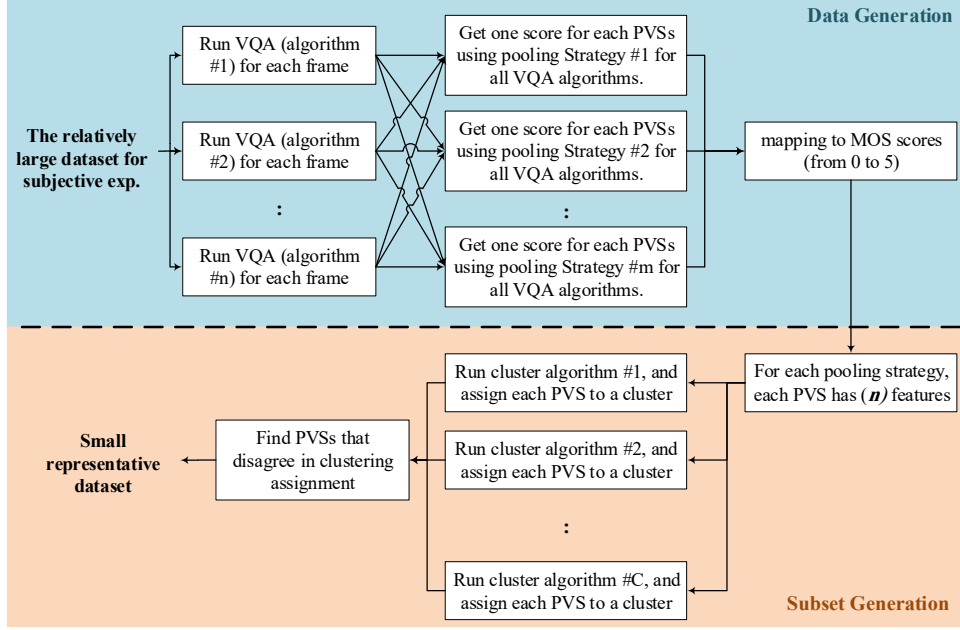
Data Generation

The relatively large dataset for subjective exp.

Run VQA (algorithm #1) for each frame

Run VQA (algorithm #2) for each frame

:

Run VQA (algorithm #n) for each frame

Get one score for each PVSs using pooling Strategy #1 for all VQA algorithms.

Get one score for each PVSs using pooling Strategy #2 for all VQA algorithms.

:

Get one score for each PVSs using pooling Strategy #m for all VQA algorithms.

mapping to MOS scores (from 0 to 5)

For each pooling strategy, each PVS has (***n***) features

Run cluster algorithm #1, and assign each PVS to a cluster

Run cluster algorithm #2, and assign each PVS to a cluster

:

Run cluster algorithm #C, and assign each PVS to a cluster

Find PVSs that disagree in clustering assignment

Small representative dataset

Subset Generation